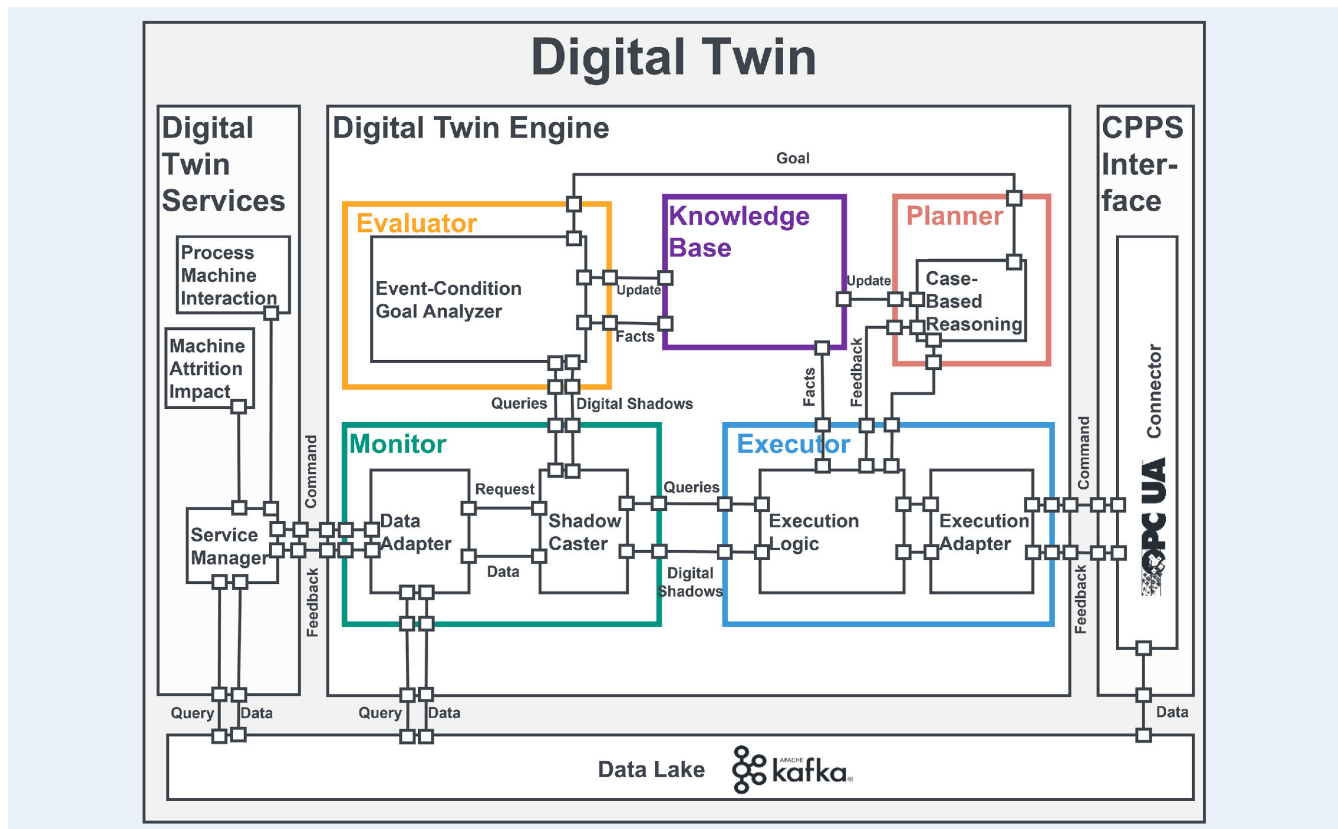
Digital Twin

Digital Twin Services

Process Machine Interaction

Machine Attrition Impact

Service Manager

Command

Feedback

Digital Twin Engine

Goal

Evaluator

Event-Condition Goal Analyzer

Update

Facts

Knowledge Base

Update

Planner

Case-Based Reasoning

Facts

Feedback

Queries

Digital Shadows

Monitor

Data Adapter

Request

Data

Shadow Caster

Queries

Digital Shadows

Executor

Execution Logic

Execution Adapter

CPPS Interface

Connector

OPC UA

Command

Feedback

Query

Data

Query

Data

Data

Data Lake

APACHE kafka